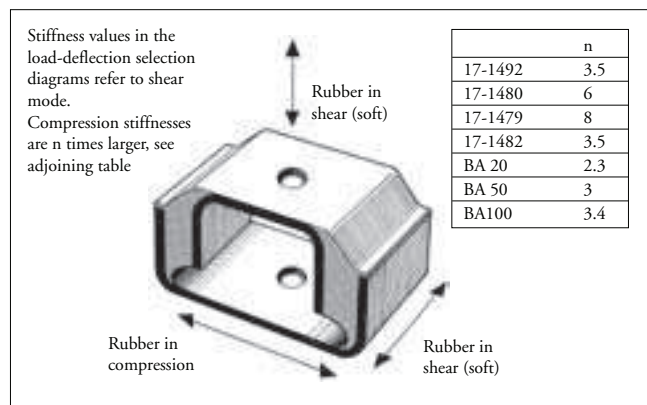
Stiffness values in the load-deflection selection diagrams refer to shear mode.
Compression stiffnesses are n times larger, see adjoining table

Rubber in shear (soft)

| | n |
|---|---|
| 17-1492 | 3.5 |
| 17-1480 | 6 |
| 17-1479 | 8 |
| 17-1482 | 3.5 |
| BA 20 | 2.3 |
| BA 50 | 3 |
| BA100 | 3.4 |

Rubber in compression

Rubber in shear (soft)